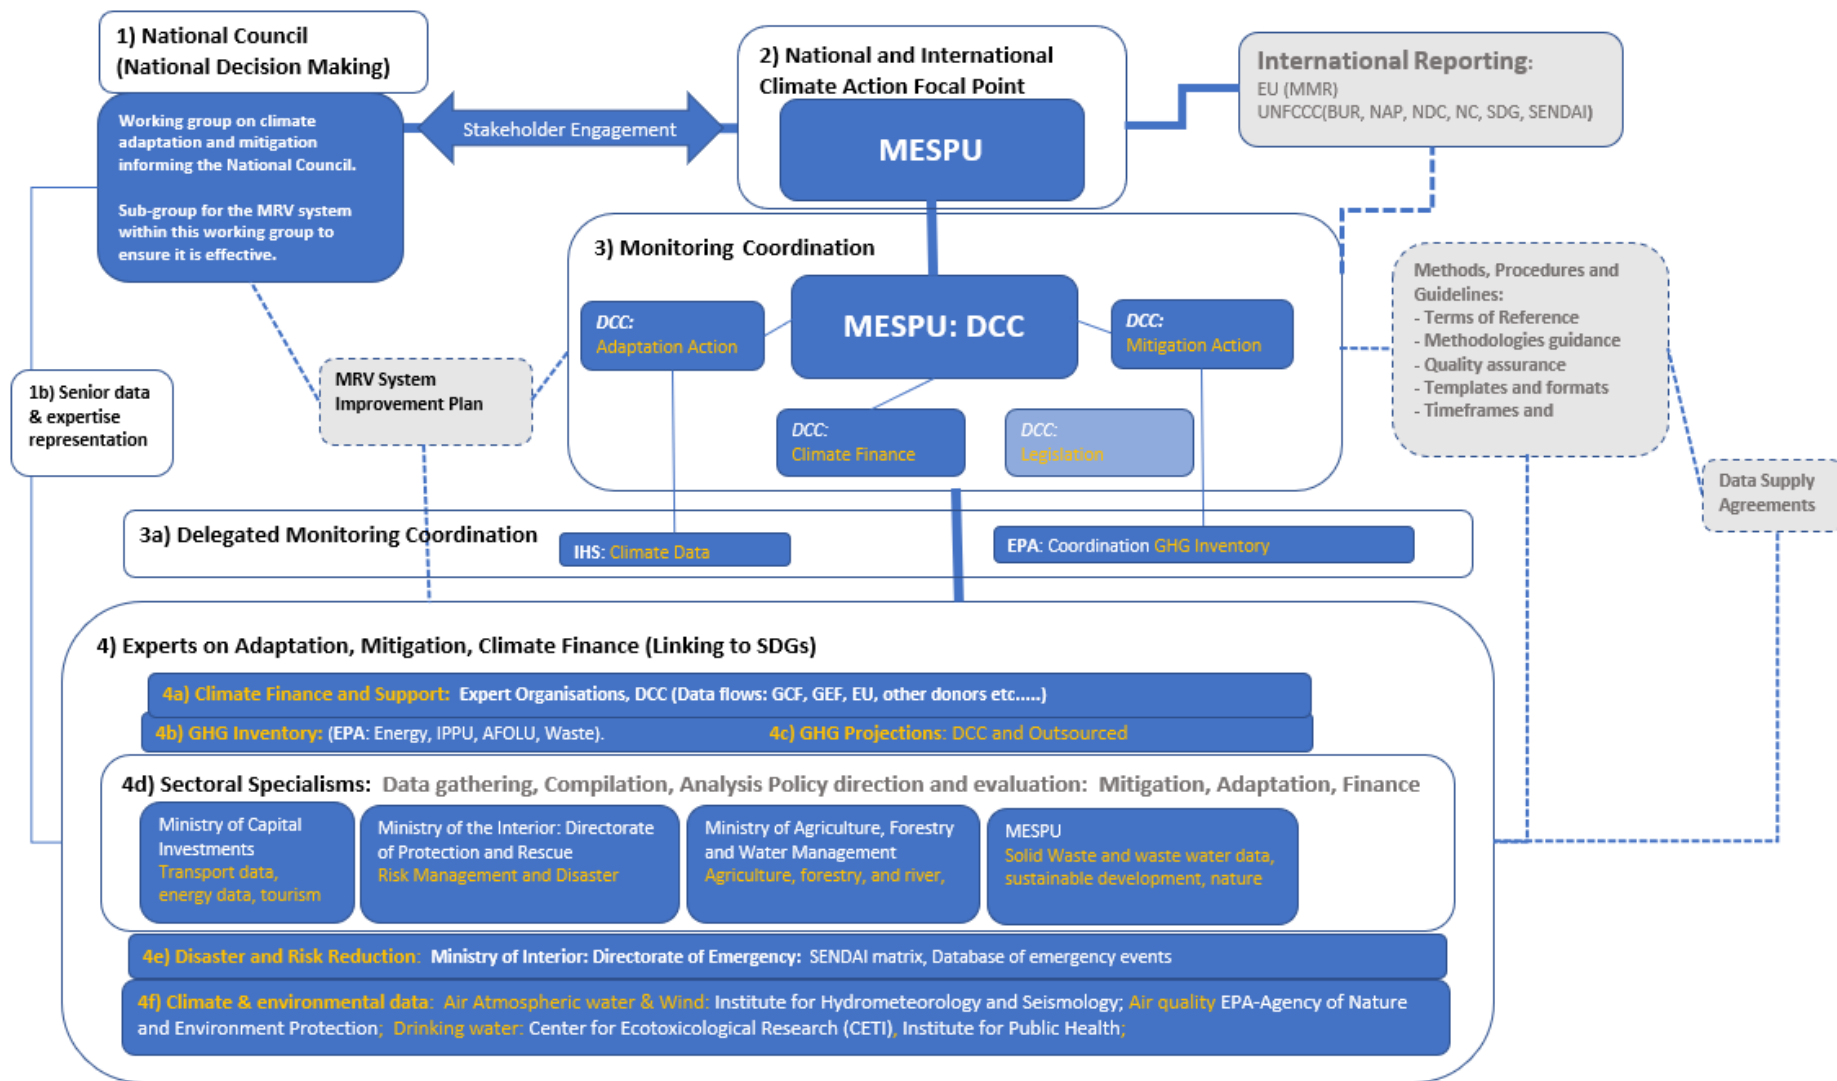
1) National Council (National Decision Making)

Working group on climate adaptation and mitigation informing the National Council.

Sub-group for the MRV system within this working group to ensure it is effective.

Stakeholder Engagement

2) National and International Climate Action Focal Point

MESPU

International Reporting:
EU (MMR)
UNFCCC(BUR, NAP, NDC, NC, SDG, SENDAI)

1b) Senior data & expertise representation

MRV System Improvement Plan

3) Monitoring Coordination

DCC: Adaptation Action

MESPU: DCC

DCC: Mitigation Action

DCC: Climate Finance

DCC: Legislation

Methods, Procedures and Guidelines:
- Terms of Reference
- Methodologies guidance
- Quality assurance
- Templates and formats
- Timeframes and

Data Supply Agreements

3a) Delegated Monitoring Coordination

IHS: Climate Data

EPA: Coordination GHG Inventory

4) Experts on Adaptation, Mitigation, Climate Finance (Linking to SDGs)

4a) Climate Finance and Support: Expert Organisations, DCC (Data flows: GCF, GEF, EU, other donors etc.....)

4b) GHG Inventory: (EPA: Energy, IPPU, AFOLU, Waste).

4c) GHG Projections: DCC and Outsourced

4d) Sectoral Specialisms: Data gathering, Compilation, Analysis Policy direction and evaluation: Mitigation, Adaptation, Finance

Ministry of Capital Investments
Transport data, energy data, tourism

Ministry of the Interior: Directorate of Protection and Rescue
Risk Management and Disaster

Ministry of Agriculture, Forestry and Water Management
Agriculture, forestry, and river,

MESPU
Solid Waste and waste water data, sustainable development, nature

4e) Disaster and Risk Reduction: Ministry of Interior: Directorate of Emergency: SENDAI matrix, Database of emergency events

4f) Climate & environmental data: Air Atmospheric water & Wind: Institute for Hydrometeorology and Seismology; Air quality EPA-Agency of Nature and Environment Protection; Drinking water: Center for Ecotoxicological Research (CETI), Institute for Public Health;